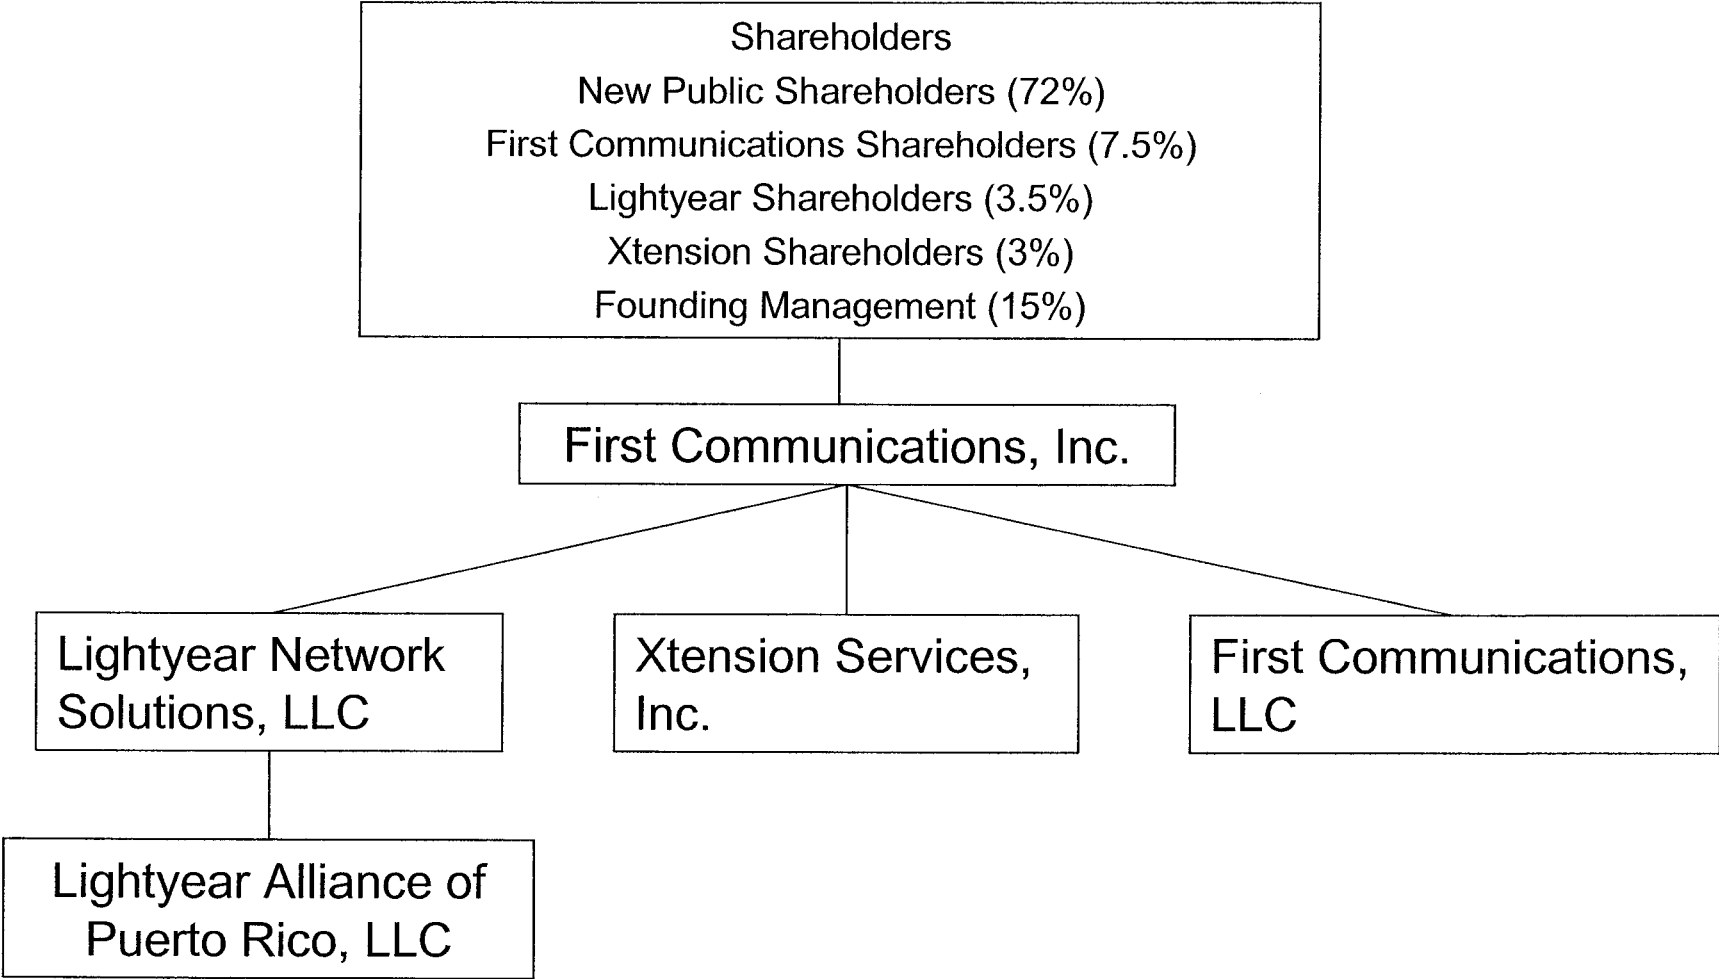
Shareholders
New Public Shareholders (72%)
First Communications Shareholders (7.5%)
Lightyear Shareholders (3.5%)
Xtension Shareholders (3%)
Founding Management (15%)

First Communications, Inc.

Lightyear Network Solutions, LLC

Xtension Services, Inc.

First Communications, LLC

Lightyear Alliance of Puerto Rico, LLC